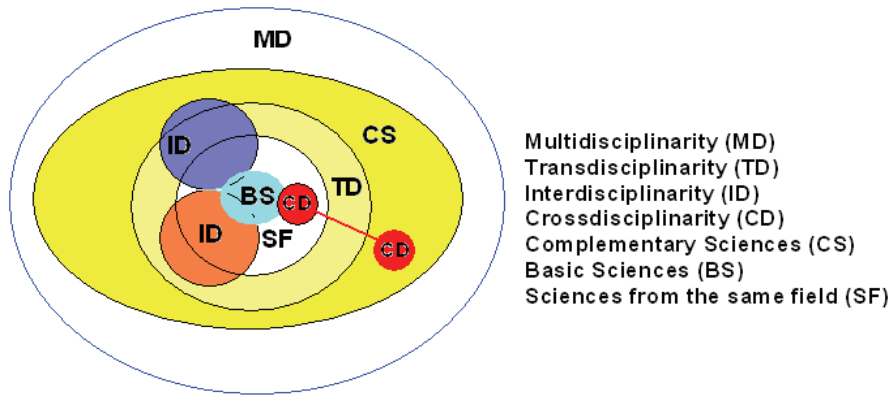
MD

CS

ID

BS

CD

TD

ID

SF

CD

Multidisciplinarity (MD)
Transdisciplinarity (TD)
Interdisciplinarity (ID)
Crossdisciplinarity (CD)
Complementary Sciences (CS)
Basic Sciences (BS)
Sciences from the same field (SF)